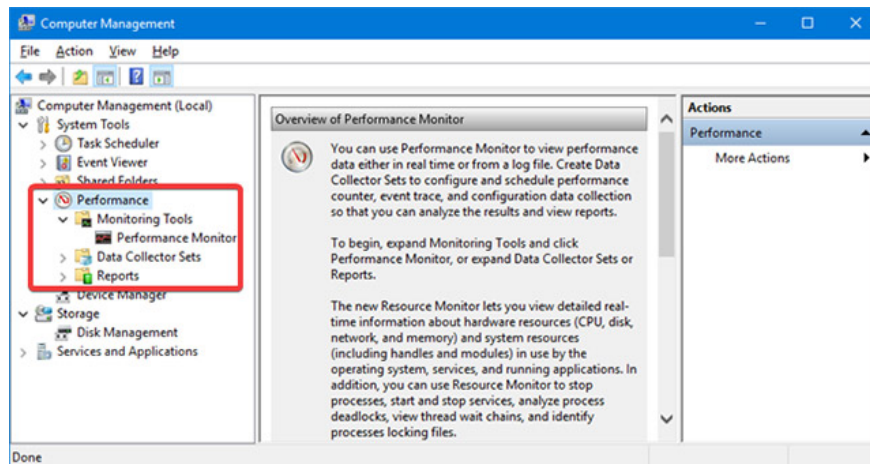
Computer Management

File Action View Help

Computer Management (Local)
System Tools
Task Scheduler
Event Viewer
Shared Folders
Performance
Monitoring Tools
Performance Monitor
Data Collector Sets
Reports
Device Manager
Storage
Disk Management
Services and Applications

Overview of Performance Monitor

You can use Performance Monitor to view performance data either in real time or from a log file. Create Data Collector Sets to configure and schedule performance counter, event trace, and configuration data collection so that you can analyze the results and view reports.

To begin, expand Monitoring Tools and click Performance Monitor, or expand Data Collector Sets or Reports.

The new Resource Monitor lets you view detailed real-time information about hardware resources (CPU, disk, network, and memory) and system resources (including handles and modules) in use by the operating system, services, and running applications. In addition, you can use Resource Monitor to stop processes, start and stop services, analyze process deadlocks, view thread wait chains, and identify processes locking files.

Actions
Performance
More Actions

Done